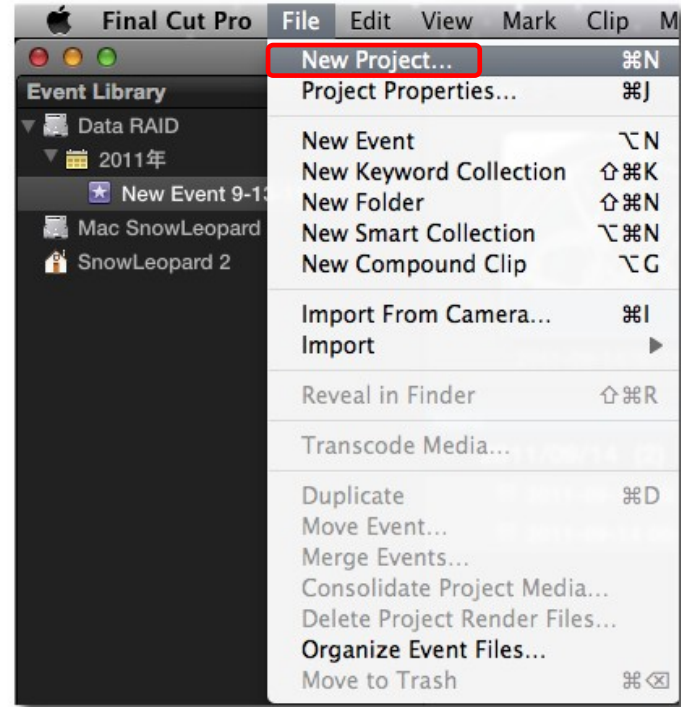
Final Cut Pro File Edit View Mark Clip M

Event Library
Data RAID
2011年
New Event 9-13
Mac SnowLeopard
SnowLeopard 2

New Project... ⌘N
Project Properties... ⌘J

New Event ⌥N
New Keyword Collection ⇧⌘K
New Folder ⇧⌘N
New Smart Collection ⌥⌘N
New Compound Clip ⌥G

Import From Camera... ⌘I
Import

Reveal in Finder ⇧⌘R

Transcode Media...

Duplicate ⌘D
Move Event...
Merge Events...
Consolidate Project Media...
Delete Project Render Files...
Organize Event Files...
Move to Trash ⌘⌫